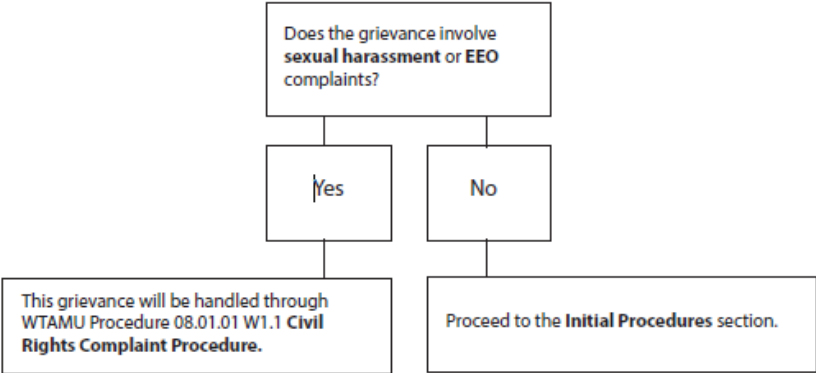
Does the grievance involve sexual harassment or EEO complaints?

Yes

No

This grievance will be handled through WTAMU Procedure 08.01.01 W1.1 Civil Rights Complaint Procedure.

Proceed to the Initial Procedures section.